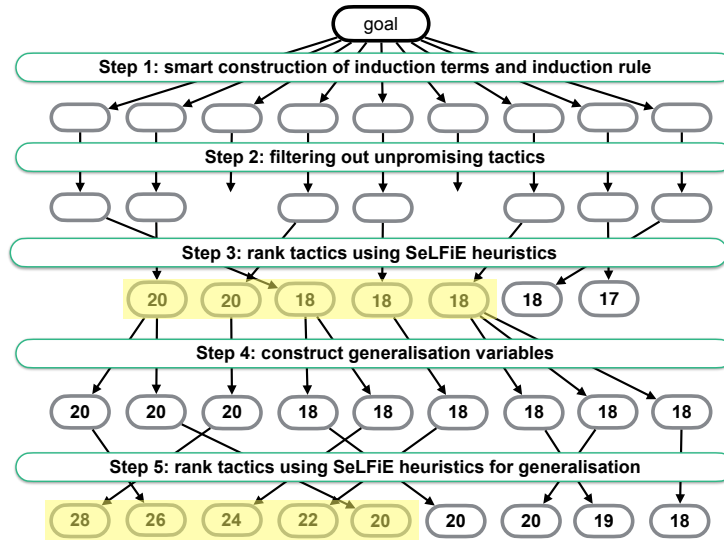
goal

Step 1: smart construction of induction terms and induction rule

Step 2: filtering out unpromising tactics

Step 3: rank tactics using SeLFiE heuristics

20 20 18 18 18 18 17

Step 4: construct generalisation variables

20 20 20 18 18 18 18 18 18

Step 5: rank tactics using SeLFiE heuristics for generalisation

28 26 24 22 20 20 20 19 18